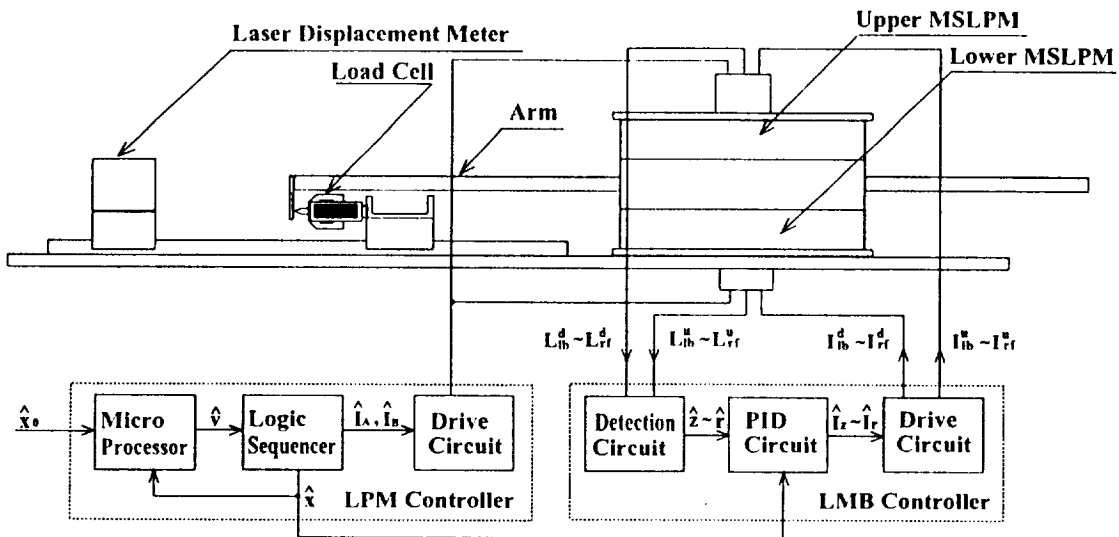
Laser Displacement Meter

Load Cell

Arm

Upper MSLPM

Lower MSLPM

$L_{lb}^{d} \sim L_{rf}^{d}$

$L_{lb}^{u} \sim L_{rf}^{u}$

$I_{lb}^{d} \sim I_{rf}^{d}$

$I_{lb}^{u} \sim I_{rf}^{u}$

$\hat{x}_{0}$

Micro Processor

$\hat{v}$

Logic Sequencer

$\hat{I}_{A}, \hat{I}_{B}$

Drive Circuit

$\hat{x}$

LPM Controller

Detection Circuit

$\hat{z} \sim \hat{r}$

PID Circuit

$\hat{I}_{z} \sim \hat{I}_{r}$

Drive Circuit

LMB Controller